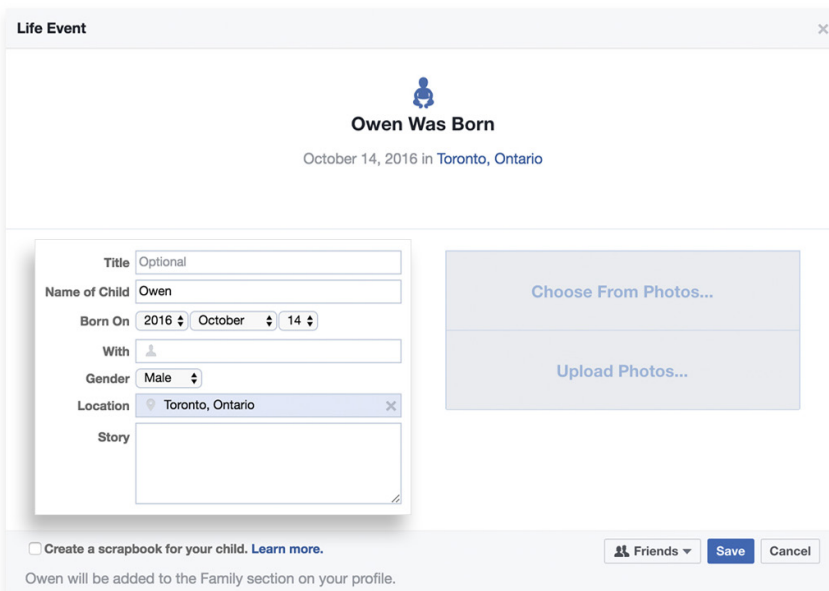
Life Event

Owen Was Born

October 14, 2016 in Toronto, Ontario

Title Optional

Name of Child Owen

Born On 2016 October 14

With

Gender Male

Location Toronto, Ontario

Story

Choose From Photos...

Upload Photos...

Create a scrapbook for your child. Learn more.

Owen will be added to the Family section on your profile.

Friends

Save

Cancel